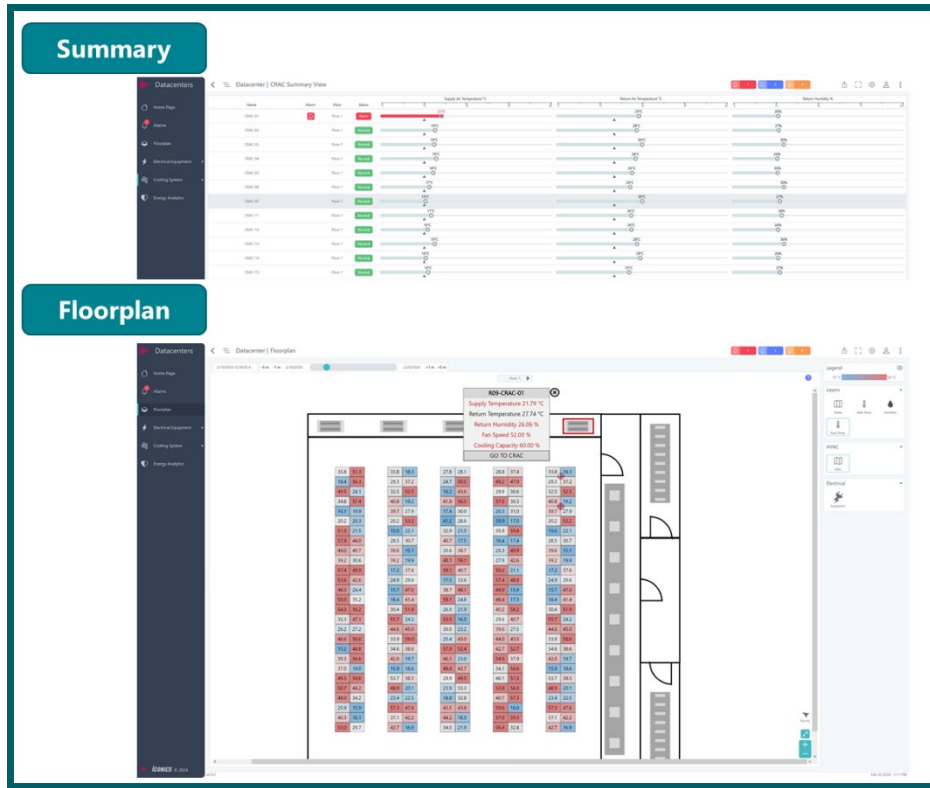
Summary

Datacenters

Home Page

Alarms

Floorplan

Electrical Equipment

Cooling System

Energy Analytics

Datacenter | CRAC Summary View

Name | Alarm | Point | Status | Supply Air Temperature °C | Return Air Temperature °C | Return Humidity %

Floorplan

Datacenters

Home Page

Alarms

Floorplan

Electrical Equipment

Cooling System

Energy Analytics

Datacenter | Floorplan

R09-CRAC-01

Supply Temperature 21.79 °C

Return Temperature 27.74 °C

Return Humidity 26.06 %

Fan Speed 52.00 %

Cooling Capacity 60.00 %

GO TO CRAC

Legend

Layers

HVAC

Electrical

ICONICS © 2024